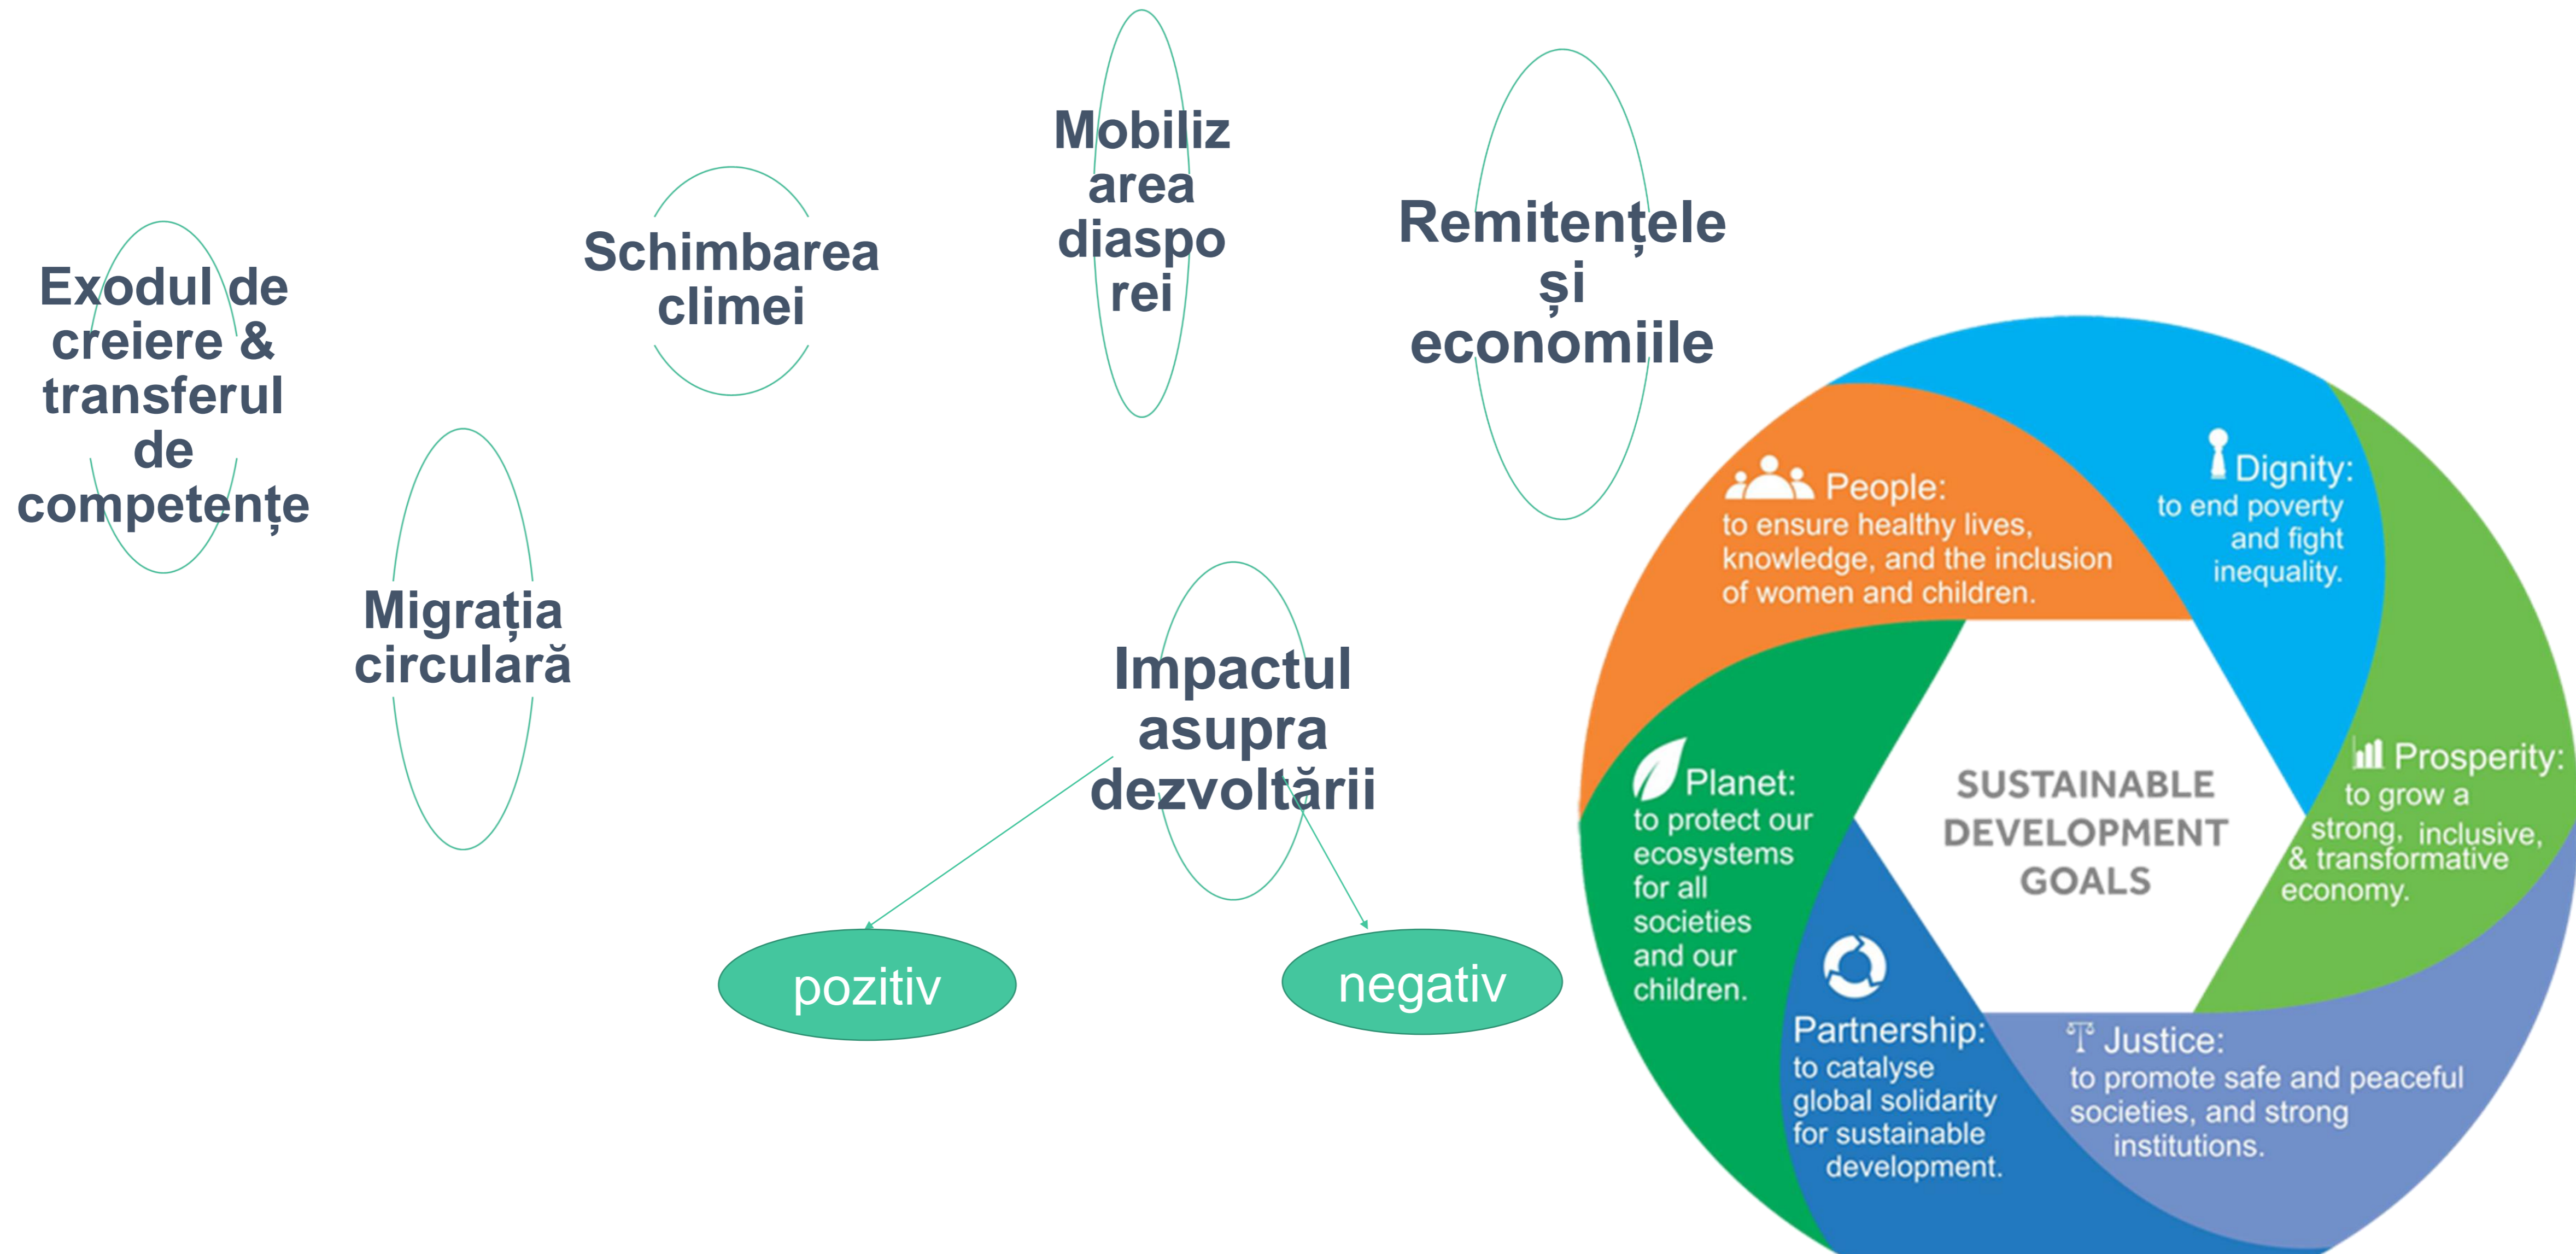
Exodul de creiere & transferul de competențe

Schimbarea climei

Mobilizarea diasporei

Remitențele și economiile

Migrația circulară

Impactul asupra dezvoltării

pozitiv

negativ

People: to ensure healthy lives, knowledge, and the inclusion of women and children.

Dignity: to end poverty and fight inequality.

Prosperity: to grow a strong, inclusive, & transformative economy.

Justice: to promote safe and peaceful societies, and strong institutions.

Partnership: to catalyse global solidarity for sustainable development.

Planet: to protect our ecosystems for all societies and our children.

SUSTAINABLE DEVELOPMENT GOALS